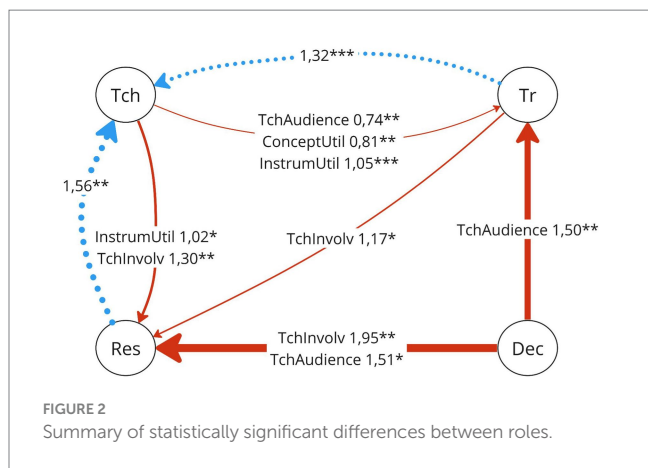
1,32***

Tch

Tr

TchAudience 0,74**
ConceptUtil 0,81**
InstrumUtil 1,05***

1,56**

InstrumUtil 1,02*
TchInvolv 1,30**

TchInvolv 1,17*

TchAudience 1,50**

Res

TchInvolv 1,95**
TchAudience 1,51*

Dec

FIGURE 2
Summary of statistically significant differences between roles.